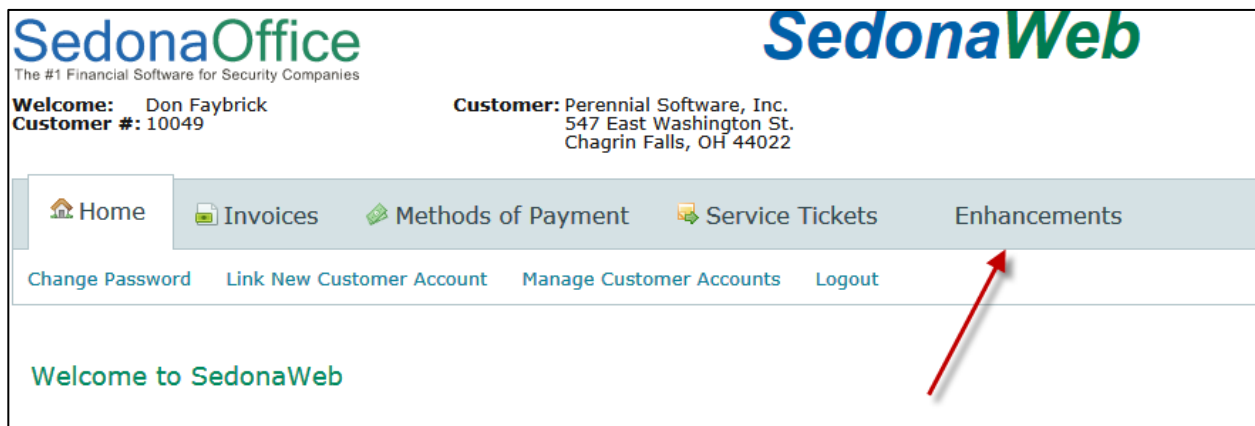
SedonaOffice
The #1 Financial Software for Security Companies

SedonaWeb

Welcome: Don Faybrick
Customer #: 10049

Customer: Perennial Software, Inc.
547 East Washington St.
Chagrin Falls, OH 44022

Home | Invoices | Methods of Payment | Service Tickets | Enhancements

Change Password | Link New Customer Account | Manage Customer Accounts | Logout

Welcome to SedonaWeb